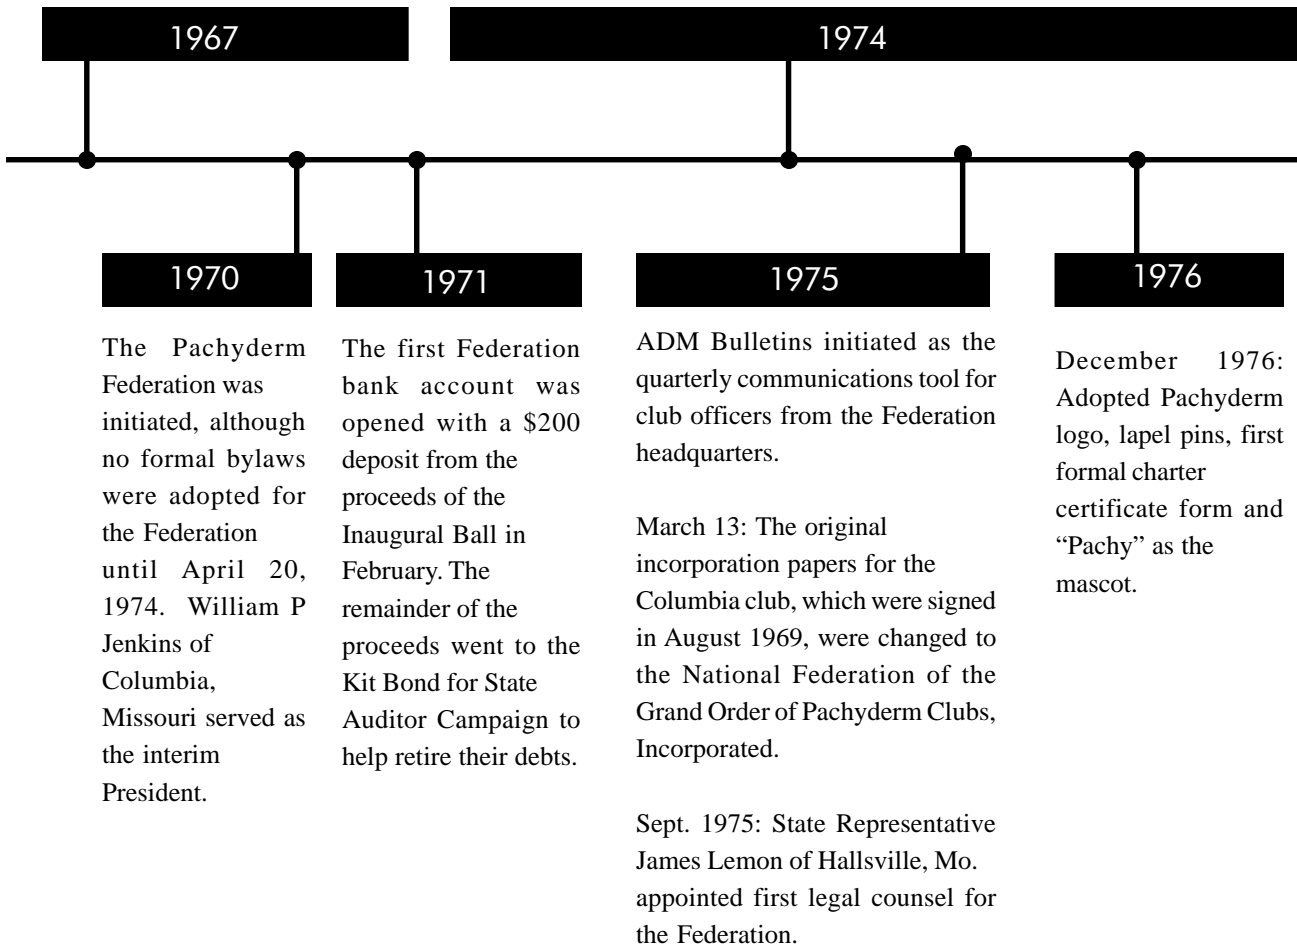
1967

1974

1970

The Pachyderm Federation was initiated, although no formal bylaws were adopted for the Federation until April 20, 1974. William P Jenkins of Columbia, Missouri served as the interim President.

1971

The first Federation bank account was opened with a $200 deposit from the proceeds of the Inaugural Ball in February. The remainder of the proceeds went to the Kit Bond for State Auditor Campaign to help retire their debts.

1975

ADM Bulletins initiated as the quarterly communications tool for club officers from the Federation headquarters.

March 13: The original incorporation papers for the Columbia club, which were signed in August 1969, were changed to the National Federation of the Grand Order of Pachyderm Clubs, Incorporated.

Sept. 1975: State Representative James Lemon of Hallsville, Mo. appointed first legal counsel for the Federation.

1976

December 1976: Adopted Pachyderm logo, lapel pins, first formal charter certificate form and "Pachy" as the mascot.